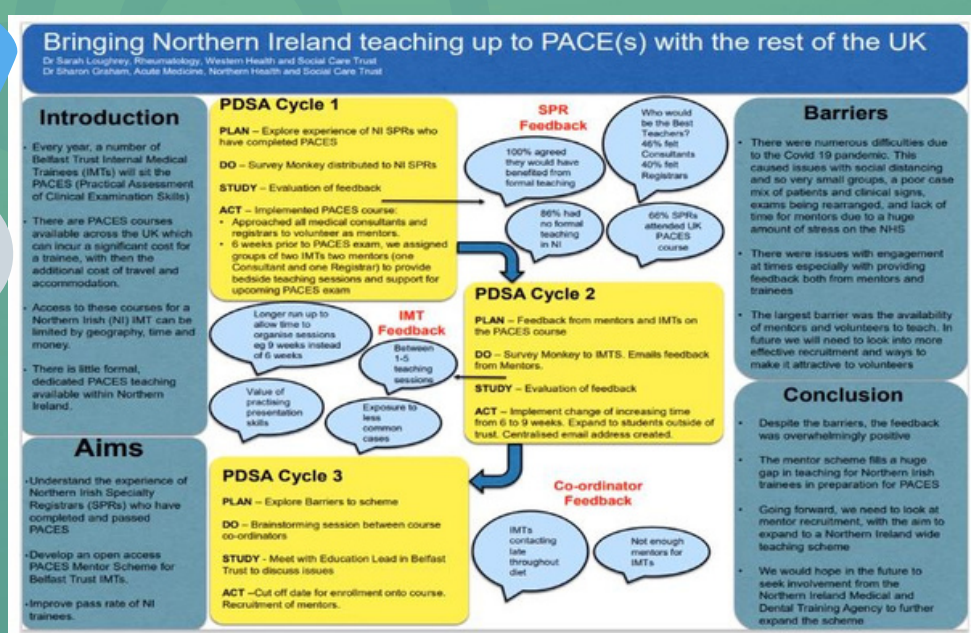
Bringing Northern Ireland teaching up to PACE(s) with the rest of the UK

Dr Sarah Loughrey, Rheumatology, Western Health and Social Care Trust
Dr Sharon Graham, Acute Medicine, Northern Health and Social Care Trust

Introduction

Every year, a number of Belfast Trust Internal Medical Trainees (IMTs) will sit the PACES (Practical Assessment of Clinical Examination Skills)

There are PACES courses available across the UK which can incur a significant cost for a trainee, with then the additional cost of travel and accommodation.

Access to these courses for a Northern Irish (NI) IMT can be limited by geography, time and money.

There is little formal, dedicated PACES teaching available within Northern Ireland.

Aims

Understand the experience of Northern Irish Specialty Registrars (SPRs) who have completed and passed PACES

Develop an open access PACES Mentor Scheme for Belfast Trust IMTs.

Improve pass rate of NI trainees.

PDSA Cycle 1

PLAN – Explore experience of NI SPRs who have completed PACES

DO – Survey Monkey distributed to NI SPRs

STUDY – Evaluation of feedback

ACT – Implemented PACES course:
• Approached all medical consultants and registrars to volunteer as mentors.
• 6 weeks prior to PACES exam, we assigned groups of two IMTs two mentors (one Consultant and one Registrar) to provide bedside teaching sessions and support for upcoming PACES exam

SPR Feedback

100% agreed they would have benefited from formal teaching

Who would be the Best Teachers? 46% felt Consultants 40% felt Registrars

86% had no formal teaching in NI

66% SPRs attended UK PACES course

IMT Feedback

Longer run up to allow time to organise sessions eg 9 weeks instead of 6 weeks

Between 1-5 teaching sessions

Value of practising presentation skills

Exposure to less common cases

PDSA Cycle 2

PLAN – Feedback from mentors and IMTs on the PACES course

DO – Survey Monkey to IMTS. Emails feedback from Mentors.

STUDY – Evaluation of feedback

ACT – Implement change of increasing time from 6 to 9 weeks. Expand to students outside of trust. Centralised email address created.

PDSA Cycle 3

PLAN – Explore Barriers to scheme

DO – Brainstorming session between course co-ordinators

STUDY – Meet with Education Lead in Belfast Trust to discuss issues

ACT – Cut off date for enrollment onto course. Recruitment of mentors.

Co-ordinator Feedback

IMTs contacting late throughout diet

Not enough mentors for IMTs

Barriers

There were numerous difficulties due to the Covid 19 pandemic. This caused issues with social distancing and so very small groups, a poor case mix of patients and clinical signs, exams being rearranged, and lack of time for mentors due to a huge amount of stress on the NHS

There were issues with engagement at times especially with providing feedback both from mentors and trainees

The largest barrier was the availability of mentors and volunteers to teach. In future we will need to look into more effective recruitment and ways to make it attractive to volunteers

Conclusion

Despite the barriers, the feedback was overwhelmingly positive

The mentor scheme fills a huge gap in teaching for Northern Irish trainees in preparation for PACES

Going forward, we need to look at mentor recruitment, with the aim to expand to a Northern Ireland wide teaching scheme

We would hope in the future to seek involvement from the Northern Ireland Medical and Dental Training Agency to further expand the scheme